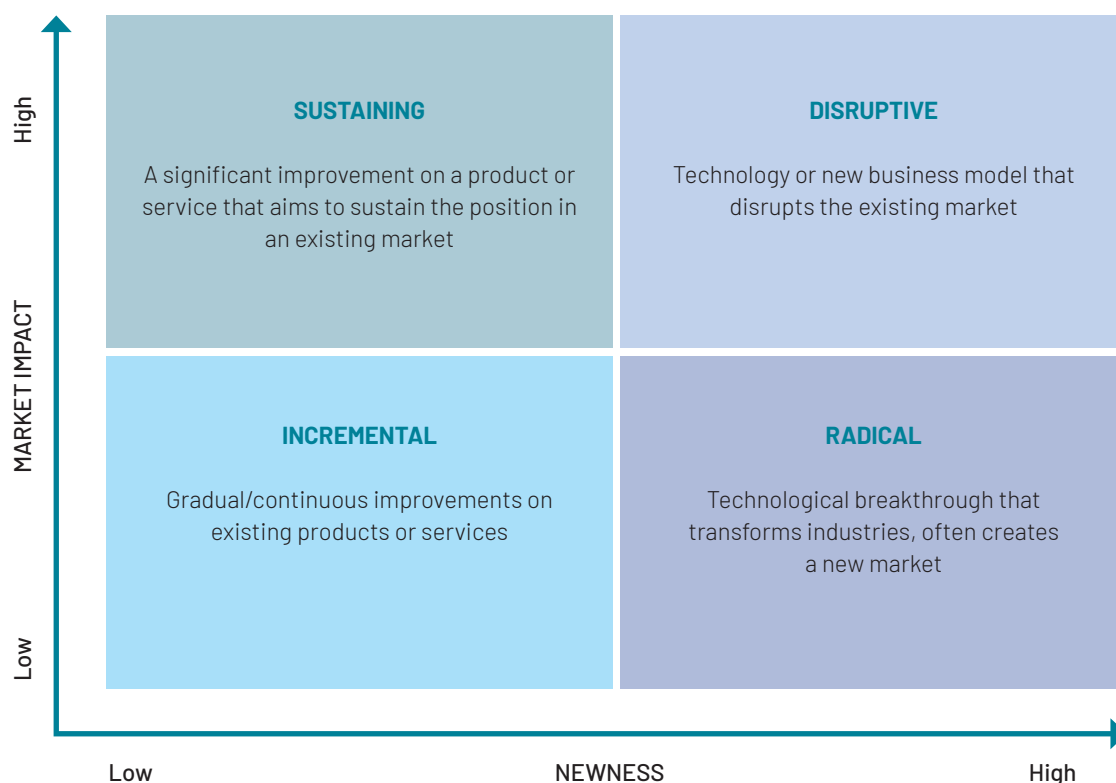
High

MARKET IMPACT

Low

SUSTAINING

A significant improvement on a product or service that aims to sustain the position in an existing market

DISRUPTIVE

Technology or new business model that disrupts the existing market

INCREMENTAL

Gradual/continuous improvements on existing products or services

RADICAL

Technological breakthrough that transforms industries, often creates a new market

Low

NEWNESS

High